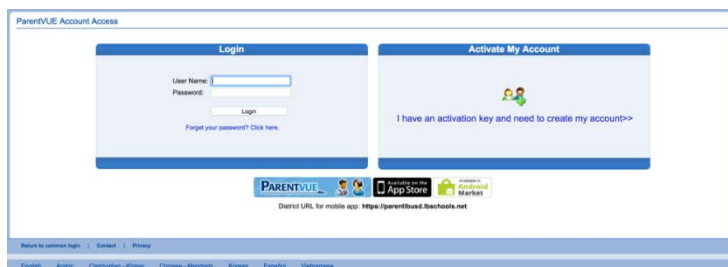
ParentVUE Account Access

Login

User Name:

Password:

Login

Forget your password? Click here.

Activate My Account

I have an activation key and need to create my account>>

PARENTVUE

Available on the App Store

Available in Android Market

District URL for mobile app: https://parentlbusd.lbschools.net

Return to common login | Contact | Privacy

English Arabic Cambodian - Khmer Chinese - Mandarin Korean Español Vietnamese